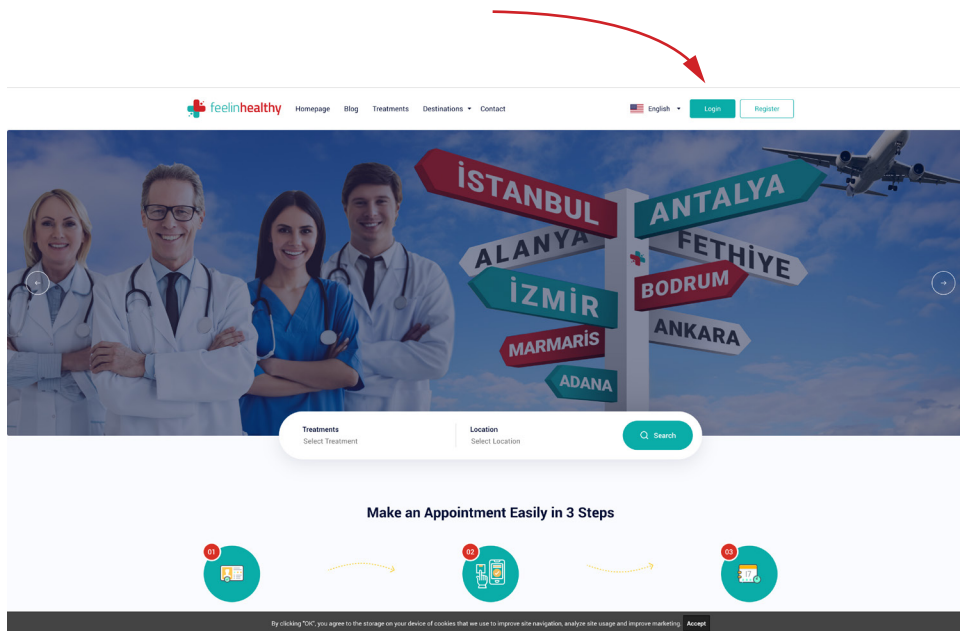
feelinhealthy Homepage Blog Treatments Destinations Contact English Login Register

İSTANBUL ANTALYA ALANYA FETHİYE İZMİR BODRUM MARMARİS ANKARA ADANA

Treatments
Select Treatment

Location
Select Location

Search

Make an Appointment Easily in 3 Steps

01 02 03

By clicking "OK", you agree to the storage on your device of cookies that we use to improve site navigation, analyze site usage and improve marketing. Accept